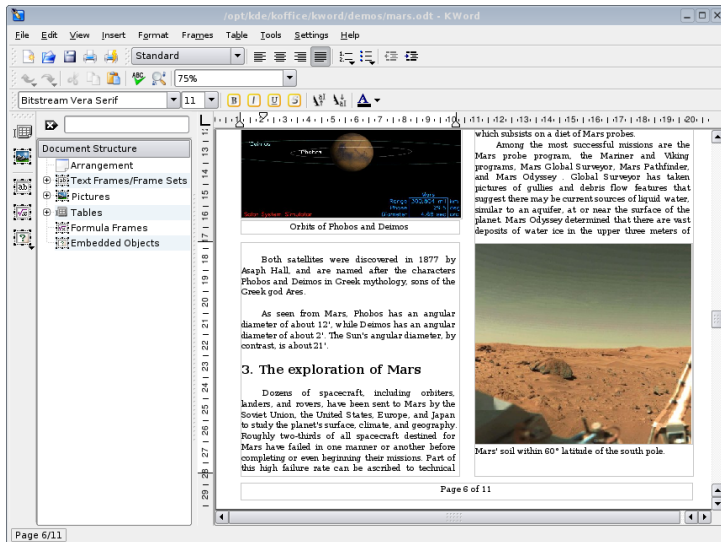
/opt/kde/koffice/kword/demos/mars.odt - KWord

File Edit View Insert Format Frames Table Tools Settings Help

Standard

75%

Bitstream Vera Serif 11

Document Structure
Arrangement
Text Frames/Frame Sets
Pictures
Tables
Formula Frames
Embedded Objects

Deimos
Phobos

Orbits of Phobos and Deimos

Both satellites were discovered in 1877 by Asaph Hall, and are named after the characters Phobos and Deimos in Greek mythology, sons of the Greek god Ares.

As seen from Mars, Phobos has an angular diameter of about 12', while Deimos has an angular diameter of about 2'. The Sun's angular diameter, by contrast, is about 21'.

3. The exploration of Mars

Dozens of spacecraft, including orbiters, landers, and rovers, have been sent to Mars by the Soviet Union, the United States, Europe, and Japan to study the planet's surface, climate, and geography. Roughly two-thirds of all spacecraft destined for Mars have failed in one manner or another before completing or even beginning their missions. Part of this high failure rate can be ascribed to technical

which subsists on a diet of Mars probes.

Among the most successful missions are the Mars probe program, the Mariner and Viking programs, Mars Global Surveyor, Mars Pathfinder, and Mars Odyssey . Global Surveyor has taken pictures of gullies and debris flow features that suggest there may be current sources of liquid water, similar to an aquifer, at or near the surface of the planet. Mars Odyssey determined that there are vast deposits of water ice in the upper three meters of

Mars' soil within 60° latitude of the south pole.

Page 6 of 11

Page 6/11